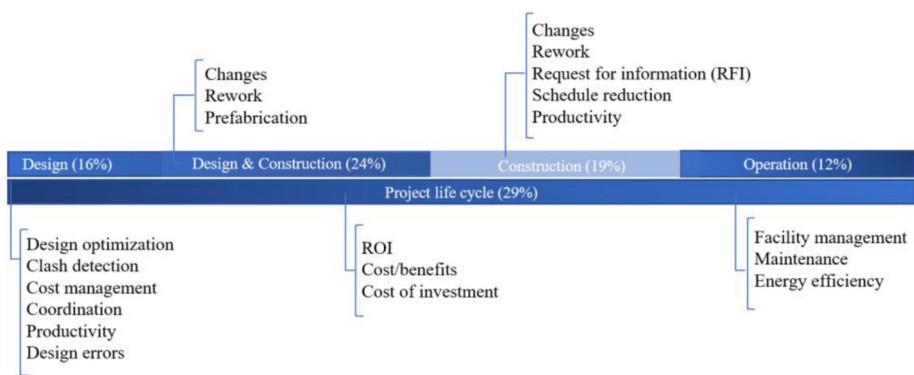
Changes
Rework
Prefabrication

Changes
Rework
Request for information (RFI)
Schedule reduction
Productivity

Design (16%)
Design & Construction (24%)
Construction (19%)
Operation (12%)

Project life cycle (29%)

Design optimization
Clash detection
Cost management
Coordination
Productivity
Design errors

ROI
Cost/benefits
Cost of investment

Facility management
Maintenance
Energy efficiency